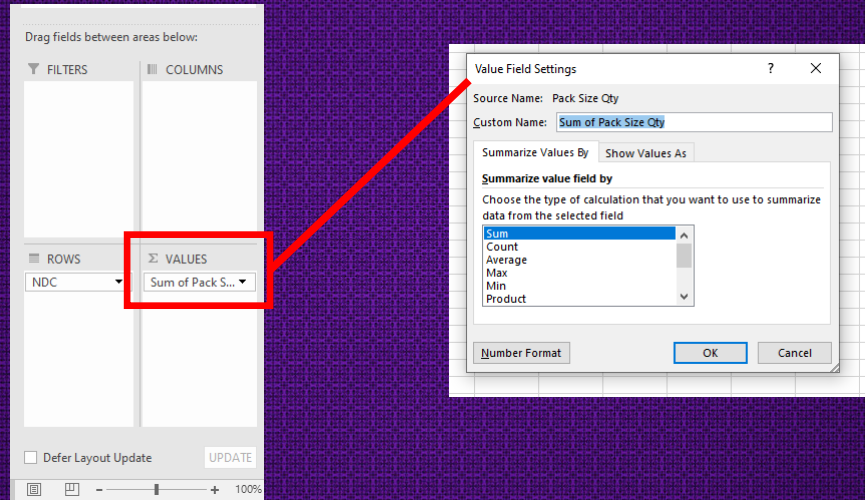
Drag fields between areas below:

FILTERS

COLUMNS

ROWS

NDC

Σ VALUES

Sum of Pack S...

Defer Layout Update

UPDATE

100%

Value Field Settings

?

Source Name: Pack Size Qty

Custom Name: Sum of Pack Size Qty

Summarize Values By

Show Values As

Summarize value field by

Choose the type of calculation that you want to use to summarize data from the selected field

Sum
Count
Average
Max
Min
Product

Number Format

OK

Cancel